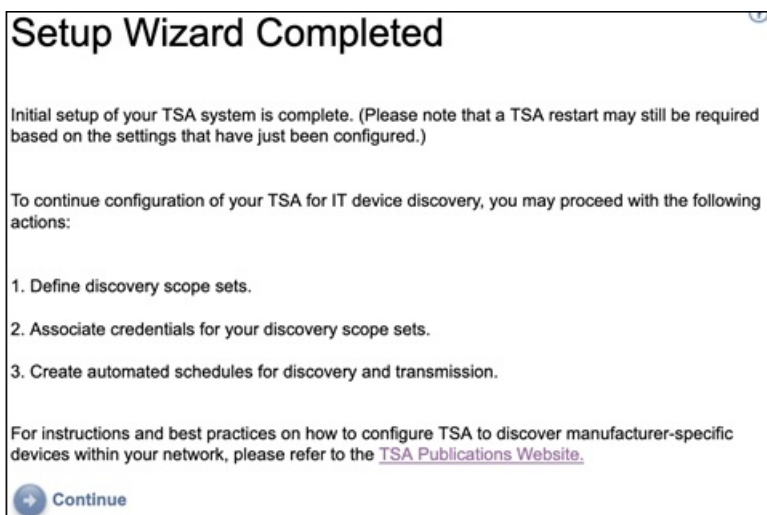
Setup Wizard Completed

Initial setup of your TSA system is complete. (Please note that a TSA restart may still be required based on the settings that have just been configured.)

To continue configuration of your TSA for IT device discovery, you may proceed with the following actions:

1. Define discovery scope sets.

2. Associate credentials for your discovery scope sets.

3. Create automated schedules for discovery and transmission.

For instructions and best practices on how to configure TSA to discover manufacturer-specific devices within your network, please refer to the TSA Publications Website.

Continue